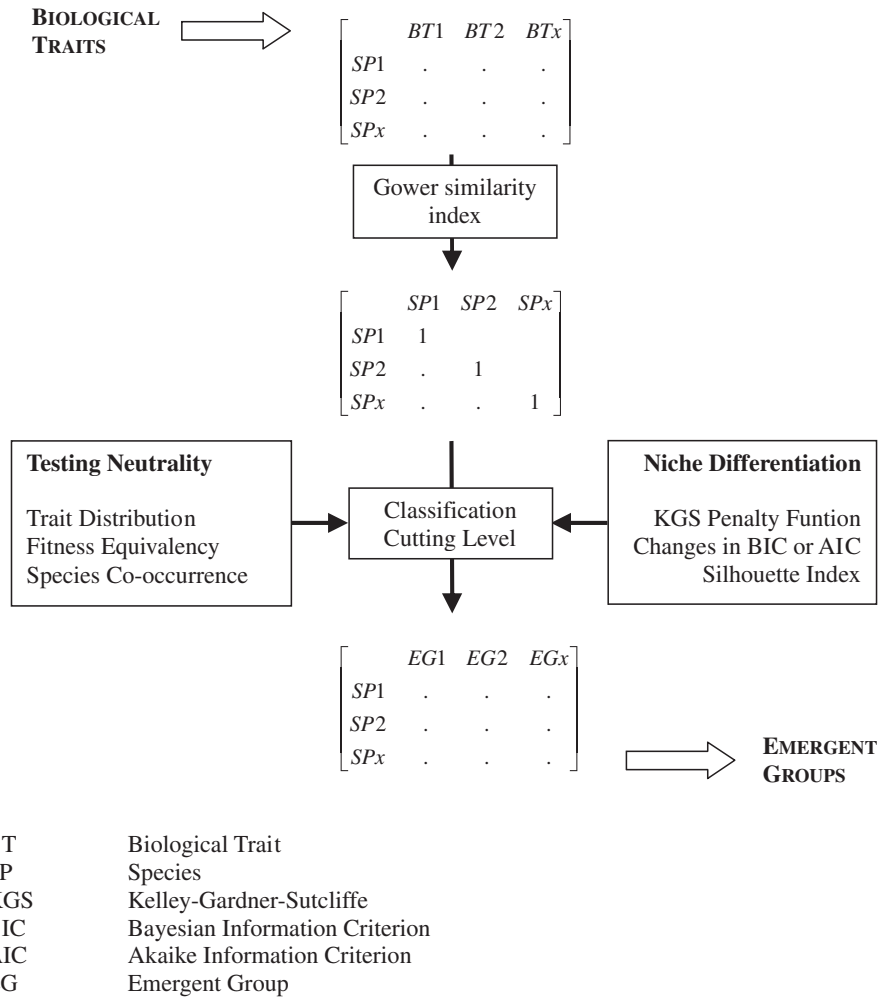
BIOLOGICAL TRAITS

$\begin{bmatrix} & BT1 & BT2 & BTx \\ SP1 & . & . & . \\ SP2 & . & . & . \\ SPx & . & . & . \end{bmatrix}$

Gower similarity index

$\begin{bmatrix} & SP1 & SP2 & SPx \\ SP1 & 1 & & \\ SP2 & . & 1 & \\ SPx & . & . & 1 \end{bmatrix}$

Testing Neutrality

Trait Distribution
Fitness Equivalency
Species Co-occurrence

Classification Cutting Level

Niche Differentiation

KGS Penalty Funtion
Changes in BIC or AIC
Silhouette Index

$\begin{bmatrix} & EG1 & EG2 & EGx \\ SP1 & . & . & . \\ SP2 & . & . & . \\ SPx & . & . & . \end{bmatrix}$

EMERGENT GROUPS

| | |
|---|---|
| T | Biological Trait |
| P | Species |
| KGS | Kelley-Gardner-Sutcliffe |
| IC | Bayesian Information Criterion |
| AIC | Akaike Information Criterion |
| G | Emergent Group |